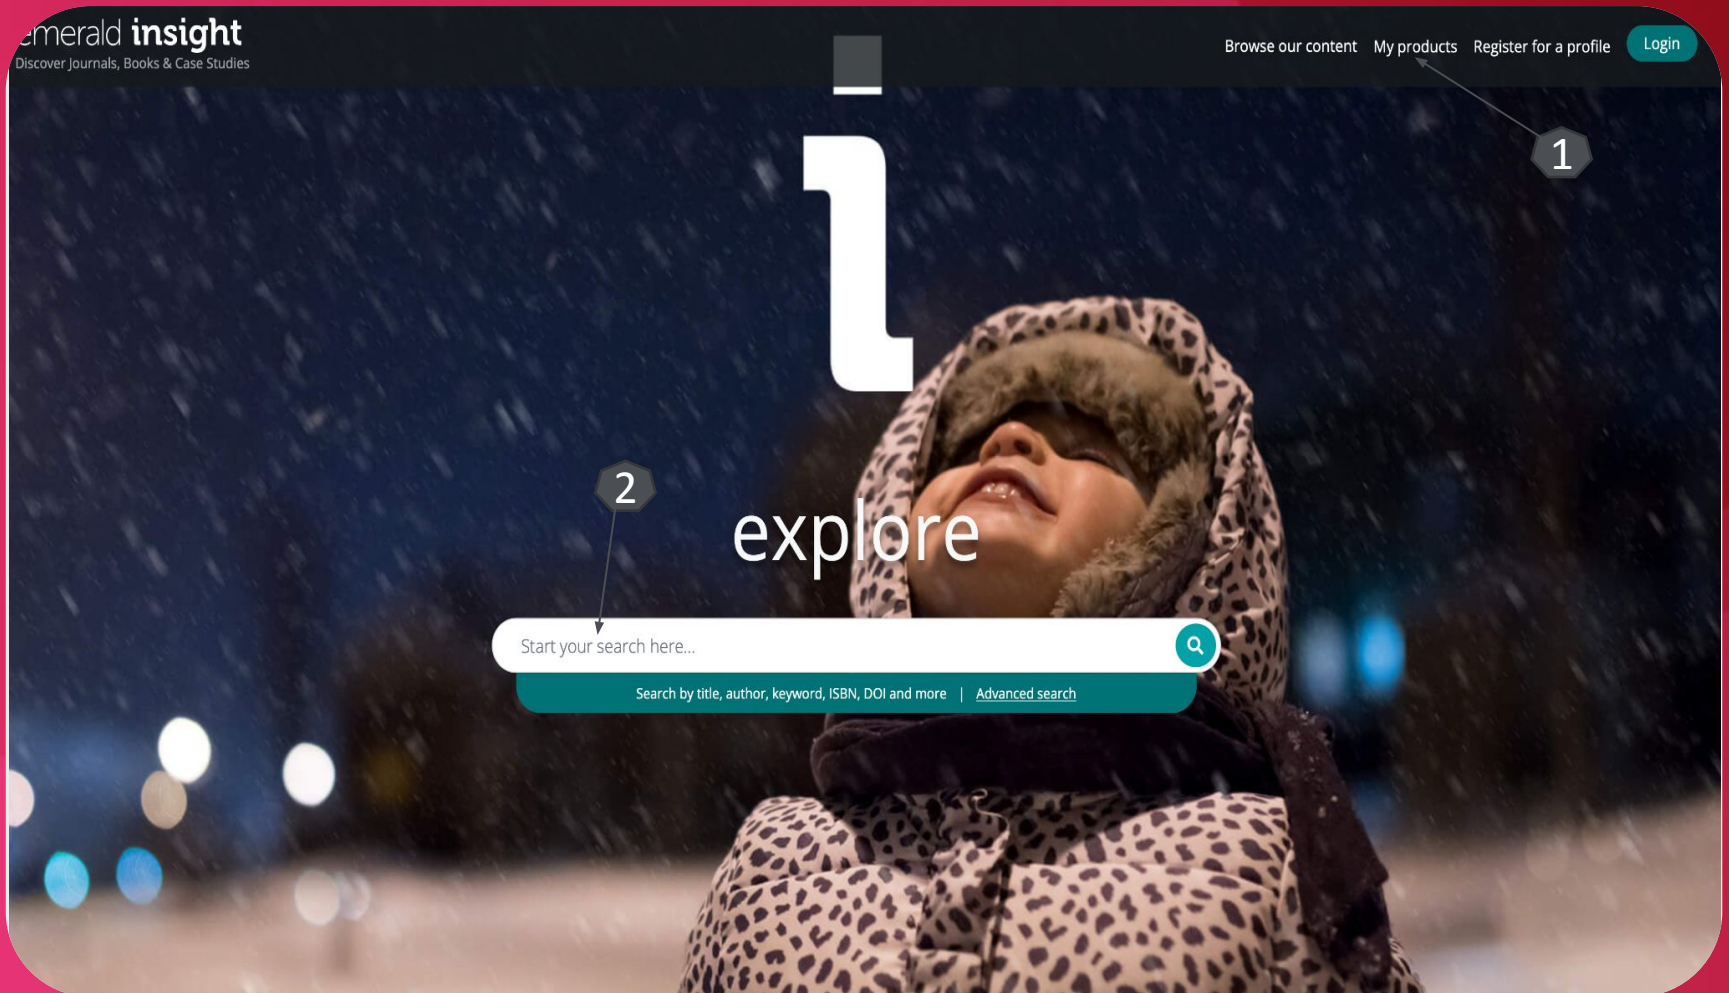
emerald insight
Discover Journals, Books & Case Studies

Browse our content My products Register for a profile Login

1

2

explore

Start your search here...

Search by title, author, keyword, ISBN, DOI and more | Advanced search